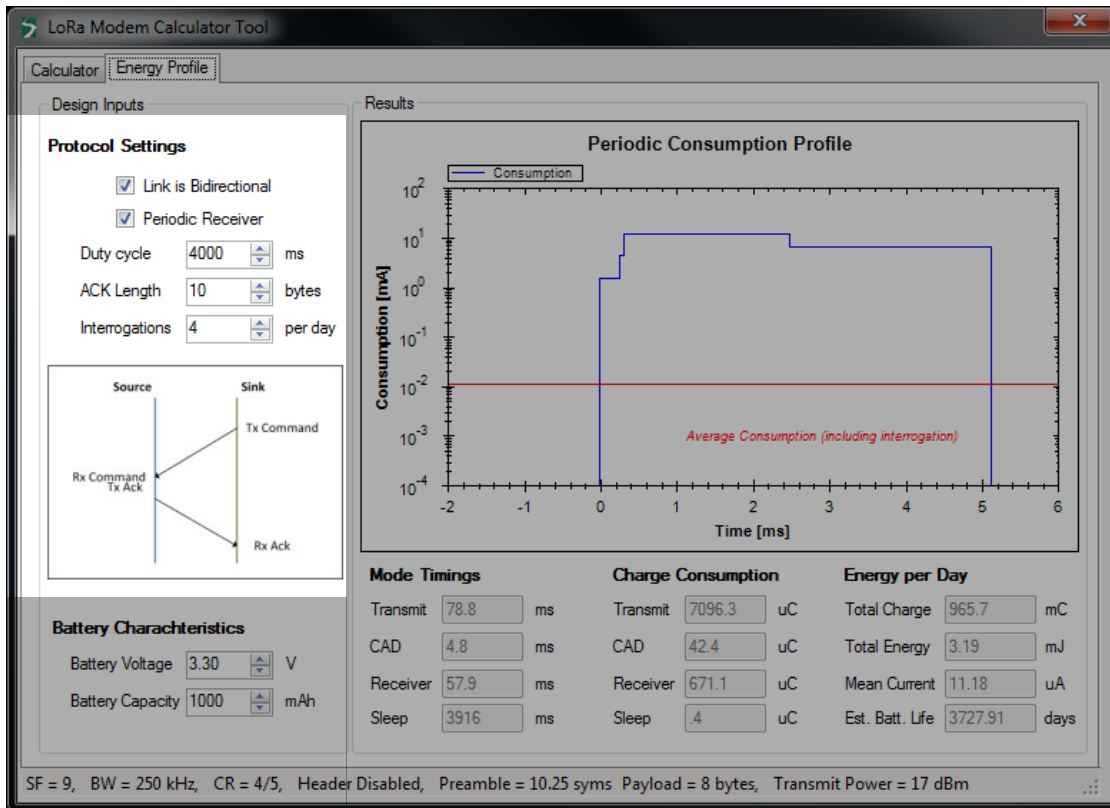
LoRa Modem Calculator Tool

Calculator | Energy Profile

Design Inputs

Protocol Settings

Link is Bidirectional

Periodic Receiver

Duty cycle 4000 ms

ACK Length 10 bytes

Interrogations 4 per day

Source

Sink

Tx Command

Rx Command
Tx Ack

Rx Ack

Battery Charachteristics

Battery Voltage 3.30 V

Battery Capacity 1000 mAh

Results

Periodic Consumption Profile

Consumption

Consumption [mA]

$10^2$

$10^1$

$10^0$

$10^{-1}$

$10^{-2}$

$10^{-3}$

$10^{-4}$

Average Consumption (including interrogation)

-2 -1 0 1 2 3 4 5 6

Time [ms]

Mode Timings

Transmit 78.8 ms

CAD 4.8 ms

Receiver 57.9 ms

Sleep 3916 ms

Charge Consumption

Transmit 7096.3 uC

CAD 42.4 uC

Receiver 671.1 uC

Sleep .4 uC

Energy per Day

Total Charge 965.7 mC

Total Energy 3.19 mJ

Mean Current 11.18 uA

Est. Batt. Life 3727.91 days

SF = 9, BW = 250 kHz, CR = 4/5, Header Disabled, Preamble = 10.25 syms Payload = 8 bytes, Transmit Power = 17 dBm